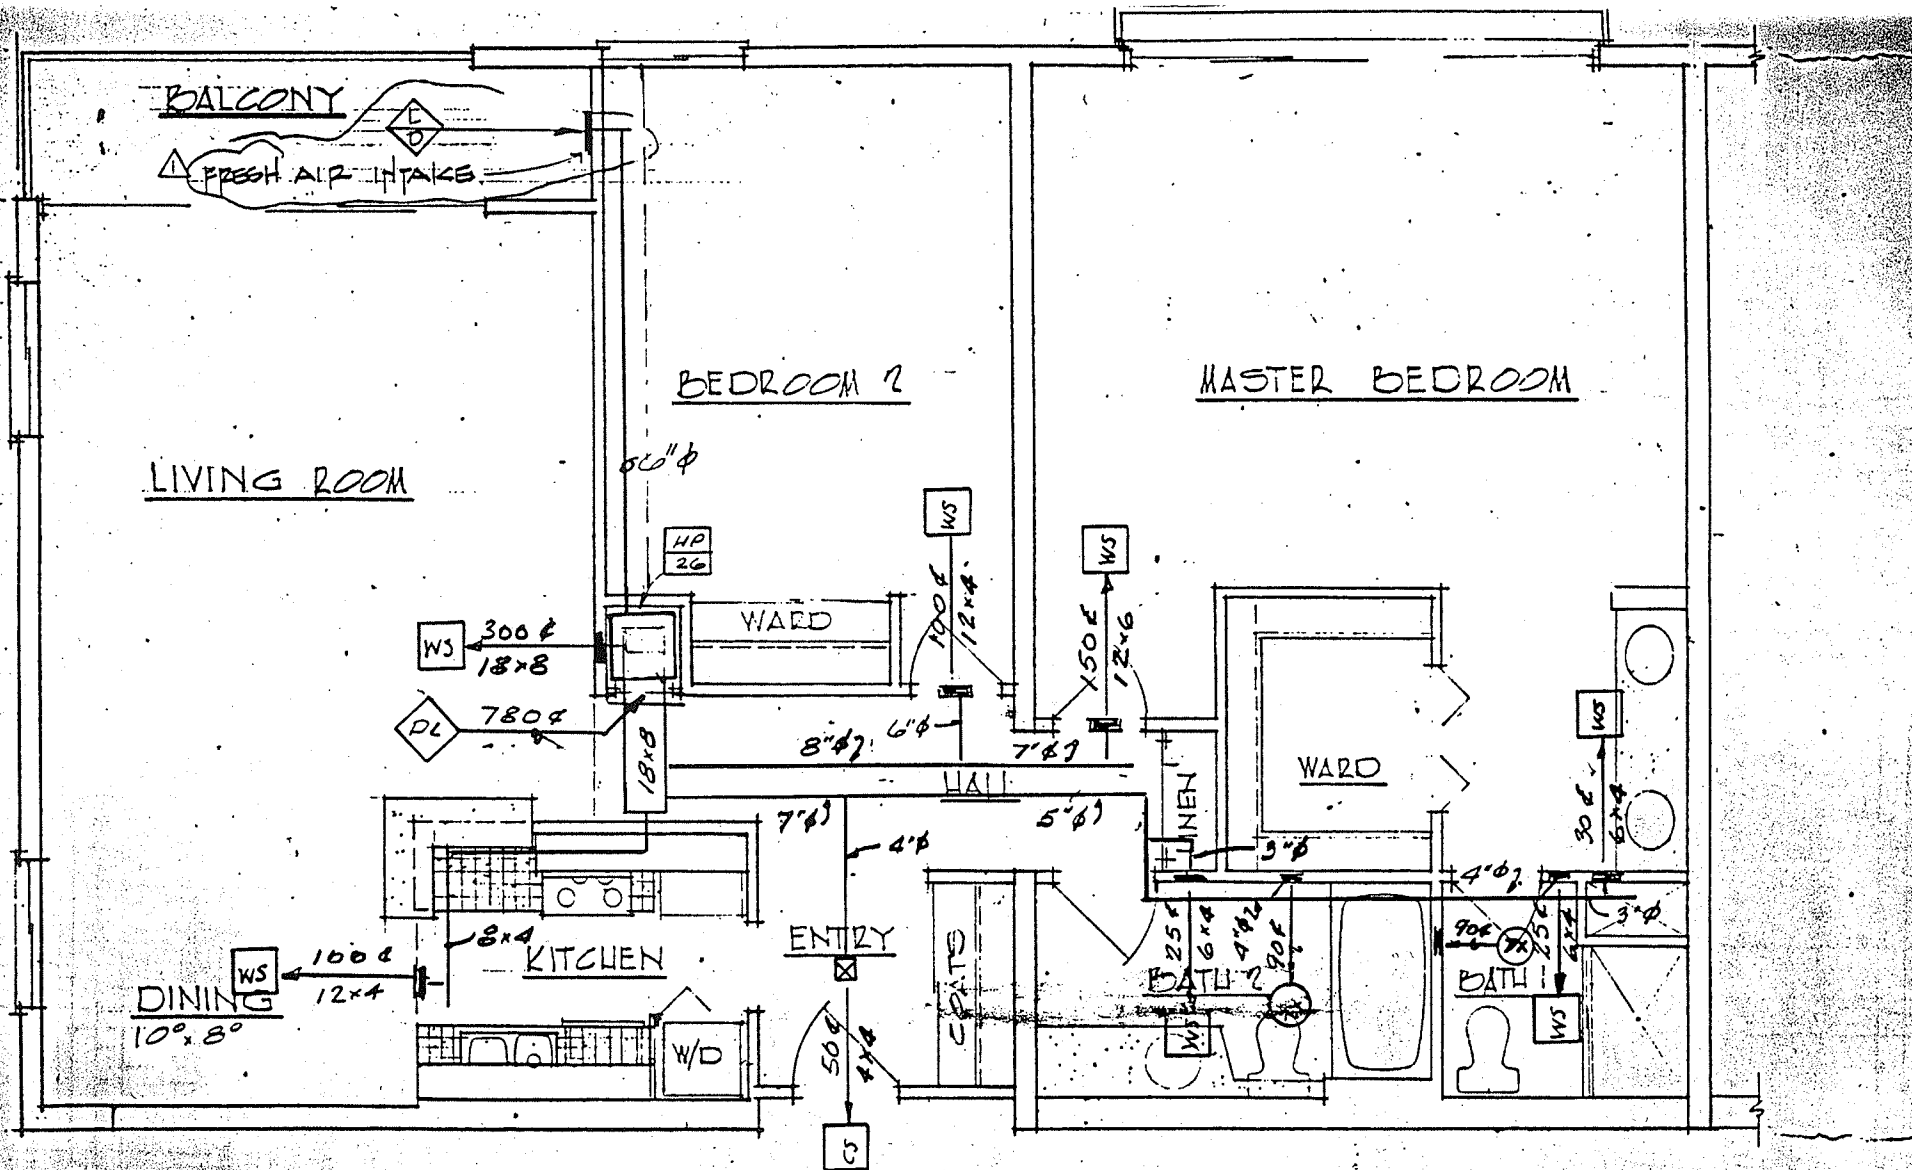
BALCONY
E
D
1 FRESH AIR INTAKE
BEDROOM 2
MASTER BEDROOM
LIVING ROOM
6"$\phi$
HP
26
WS
WS
WS
300 ¢
18×8
WARD
100 ¢
12×4
150 ¢
12×6
DL
780 ¢
18×8
8"$\phi$ 6"$\phi$
7"$\phi$
HALL
WARD
WS
30 ¢
6×4
LINEN
7"$\phi$
4"$\phi$
5"$\phi$
3"$\phi$
4"$\phi$
3"$\phi$
8×4
ENTRY
COATS
25 ¢
6×4
4"$\phi$
90 ¢
90 ¢
25 ¢
6×4
WS
100 ¢
12×4
KITCHEN
BATH 2
BATH
DINING
10°x 8°
W/D
50 ¢
4×4
WS
WS
C